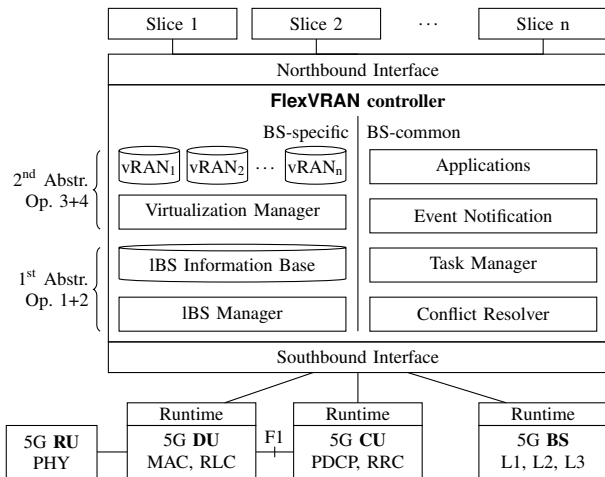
Slice 1

Slice 2

···

Slice n

Northbound Interface

FlexVRAN controller

BS-specific

BS-common

$2^{nd}$ Abstr. Op. 3+4

$vRAN_1$

$vRAN_2$

···

$vRAN_n$

Applications

Virtualization Manager

Event Notification

$1^{st}$ Abstr. Op. 1+2

lBS Information Base

Task Manager

lBS Manager

Conflict Resolver

Southbound Interface

Runtime

Runtime

Runtime

5G **RU** PHY

5G **DU** MAC, RLC

F1

5G **CU** PDCP, RRC

5G **BS** L1, L2, L3